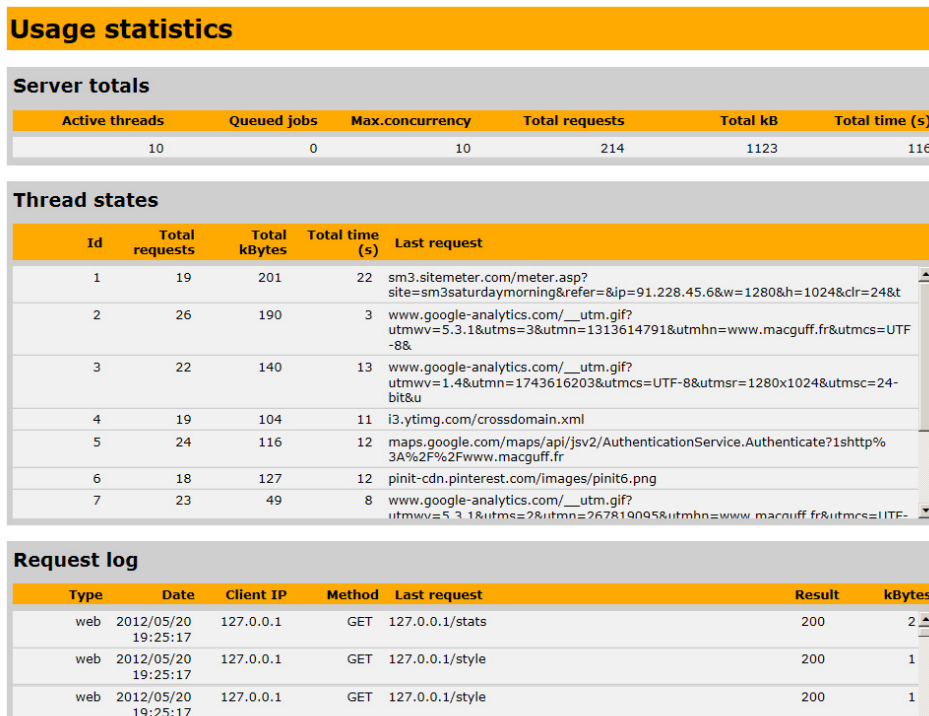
Usage statistics

Server totals

| Active threads | Queued jobs | Max.concurrency | Total requests | Total kB | Total time (s) |
|---|---|---|---|---|---|
| 10 | 0 | 10 | 214 | 1123 | 116 |

Thread states

| Id | Total requests | Total kBytes | Total time (s) | Last request |
|---|---|---|---|---|
| 1 | 19 | 201 | 22 | sm3.sitemeter.com/meter.asp?site=sm3saturdaymorning&refer=&ip=91.228.45.6&w=1280&h=1024&clr=24&t |
| 2 | 26 | 190 | 3 | www.google-analytics.com/__utm.gif?utmwv=5.3.1&utms=3&utmn=1313614791&utmhn=www.macguff.fr&utmcs=UTF-8& |
| 3 | 22 | 140 | 13 | www.google-analytics.com/__utm.gif?utmwv=1.4&utmn=1743616203&utmcs=UTF-8&utmsr=1280x1024&utmsc=24-bit&u |
| 4 | 19 | 104 | 11 | i3.ytimg.com/crossdomain.xml |
| 5 | 24 | 116 | 12 | maps.google.com/maps/api/jsv2/AuthenticationService.Authenticate?1shttp%3A%2F%2Fwww.macguff.fr |
| 6 | 18 | 127 | 12 | pinit-cdn.pinterest.com/images/pinit6.png |
| 7 | 23 | 49 | 8 | www.google-analytics.com/__utm.gif?utmwv=5.3.1&utms=2&utmn=267819095&utmhn=www.macguff.fr&utmcs=UTF- |

Request log

| Type | Date | Client IP | Method | Last request | Result | kBytes |
|---|---|---|---|---|---|---|
| web | 2012/05/20 19:25:17 | 127.0.0.1 | GET | 127.0.0.1/stats | 200 | 2 |
| web | 2012/05/20 19:25:17 | 127.0.0.1 | GET | 127.0.0.1/style | 200 | 1 |
| web | 2012/05/20 19:25:17 | 127.0.0.1 | GET | 127.0.0.1/style | 200 | 1 |